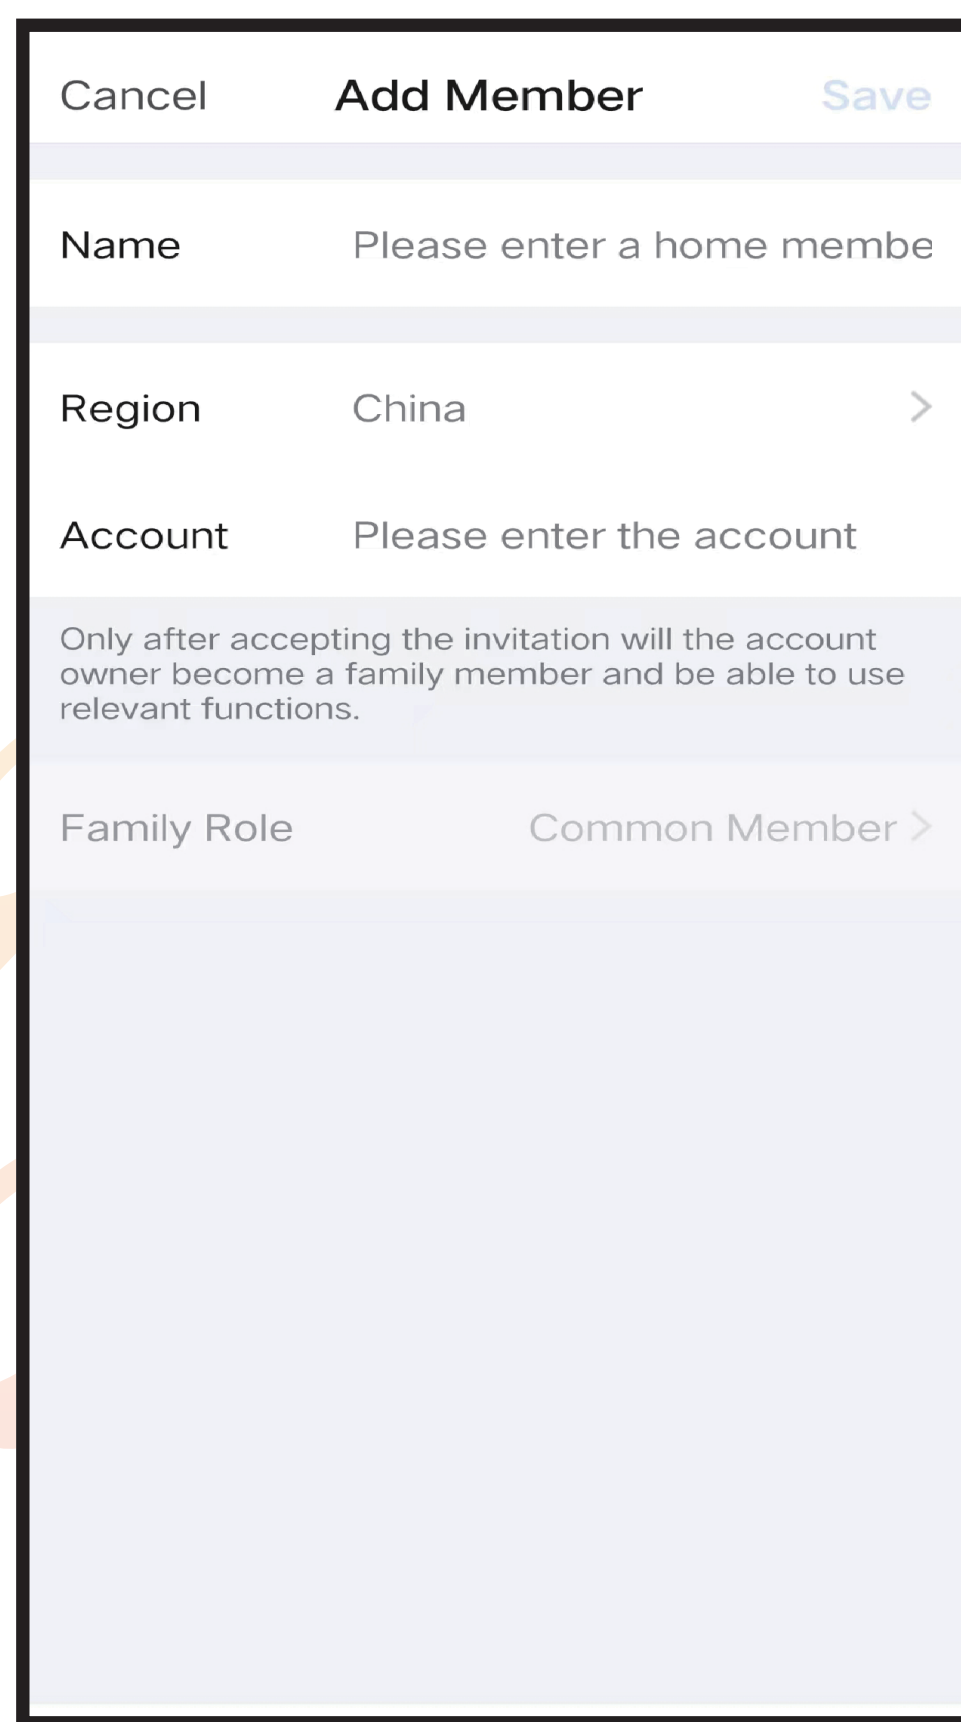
Cancel Add Member Save

Name Please enter a home membe

Region China

Account Please enter the account

Only after accepting the invitation will the account owner become a family member and be able to use relevant functions.

Family Role Common Member